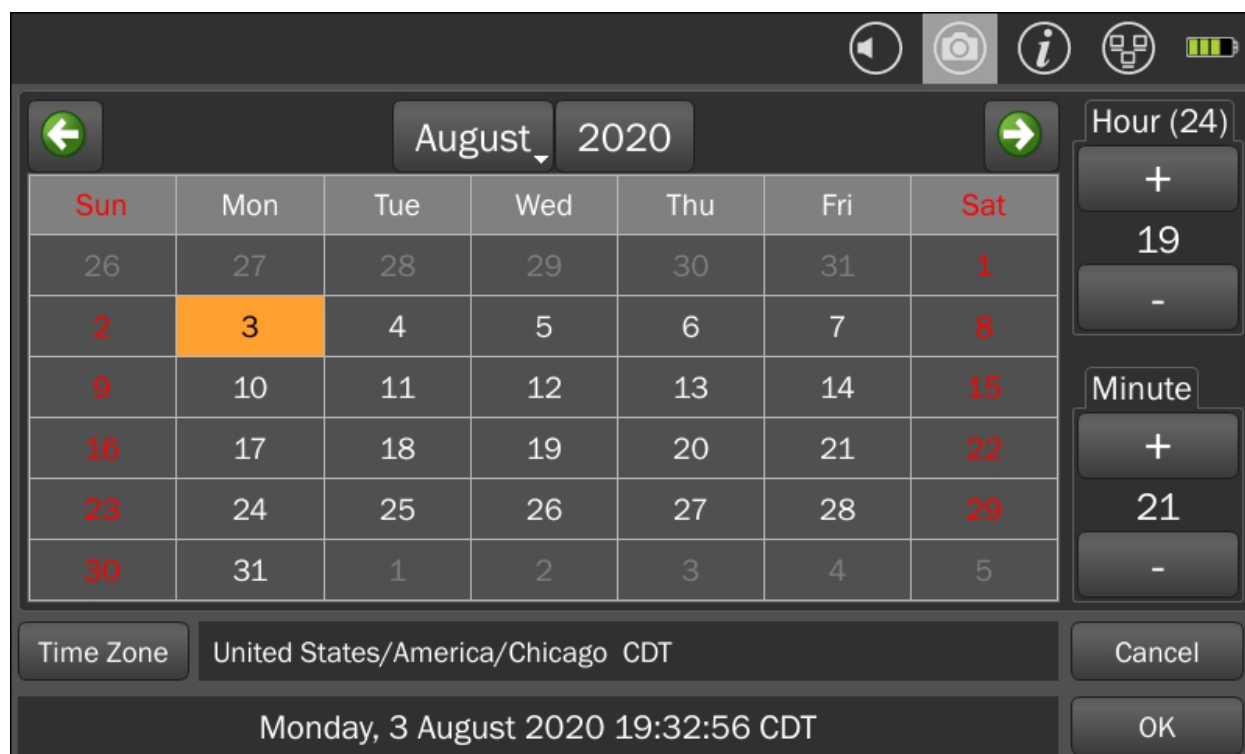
August 2020

| Sun | Mon | Tue | Wed | Thu | Fri | Sat |
|---|---|---|---|---|---|---|
| 26 | 27 | 28 | 29 | 30 | 31 | 1 |
| 2 | 3 | 4 | 5 | 6 | 7 | 8 |
| 9 | 10 | 11 | 12 | 13 | 14 | 15 |
| 16 | 17 | 18 | 19 | 20 | 21 | 22 |
| 23 | 24 | 25 | 26 | 27 | 28 | 29 |
| 30 | 31 | 1 | 2 | 3 | 4 | 5 |

Hour (24)
+
19
-

Minute
+
21
-

Time Zone United States/America/Chicago CDT

Cancel

Monday, 3 August 2020 19:32:56 CDT

OK